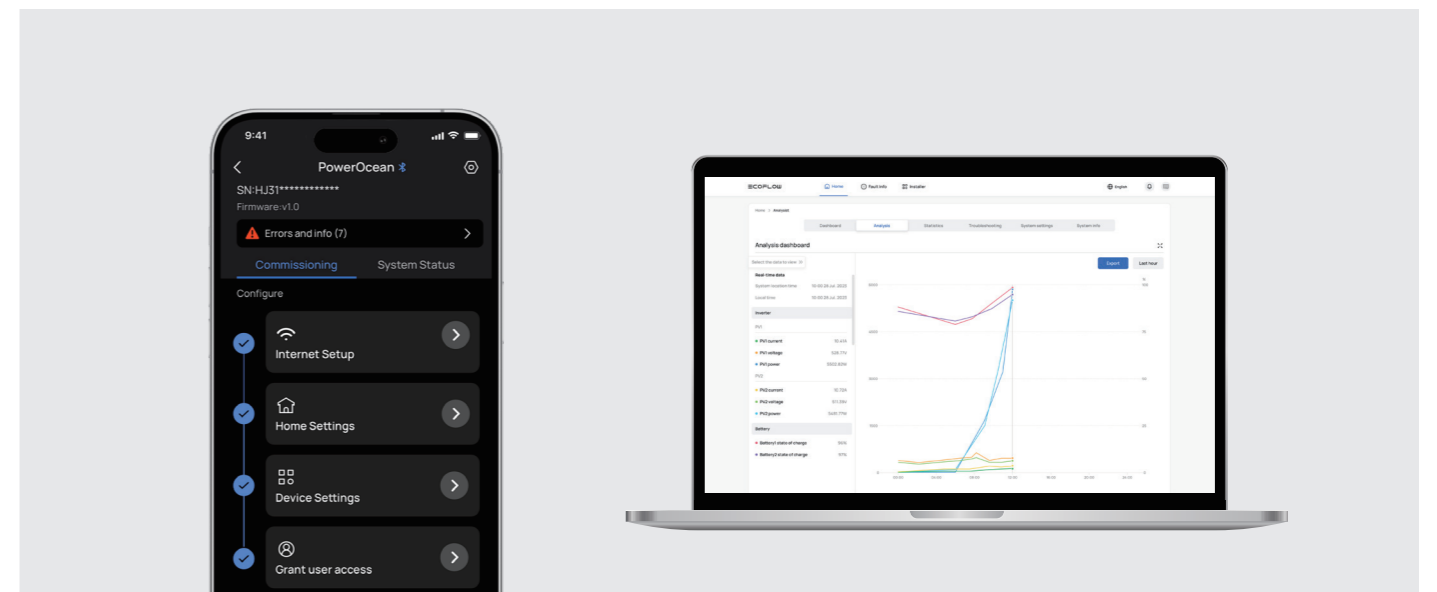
9:41

PowerOcean

SN:HJ31************

Firmware:v1.0

Errors and info (7)

Commissioning

System Status

Configure

Internet Setup

Home Settings

Device Settings

Grant user access

ECOFLOW

Home

Fault info

Installer

English

Home / Analysis

Dashboard

Analysis

Statistics

Troubleshooting

System settings

System info

Analysis dashboard

Select the data to view

Export

Last hour

Real-time data

System resident time

Local time

Inverter

PV1

PV1 current

PV1 voltage

PV1 power

PV2

PV2 current

PV2 voltage

PV2 power

Battery

Battery1 state of charge

Battery2 state of charge